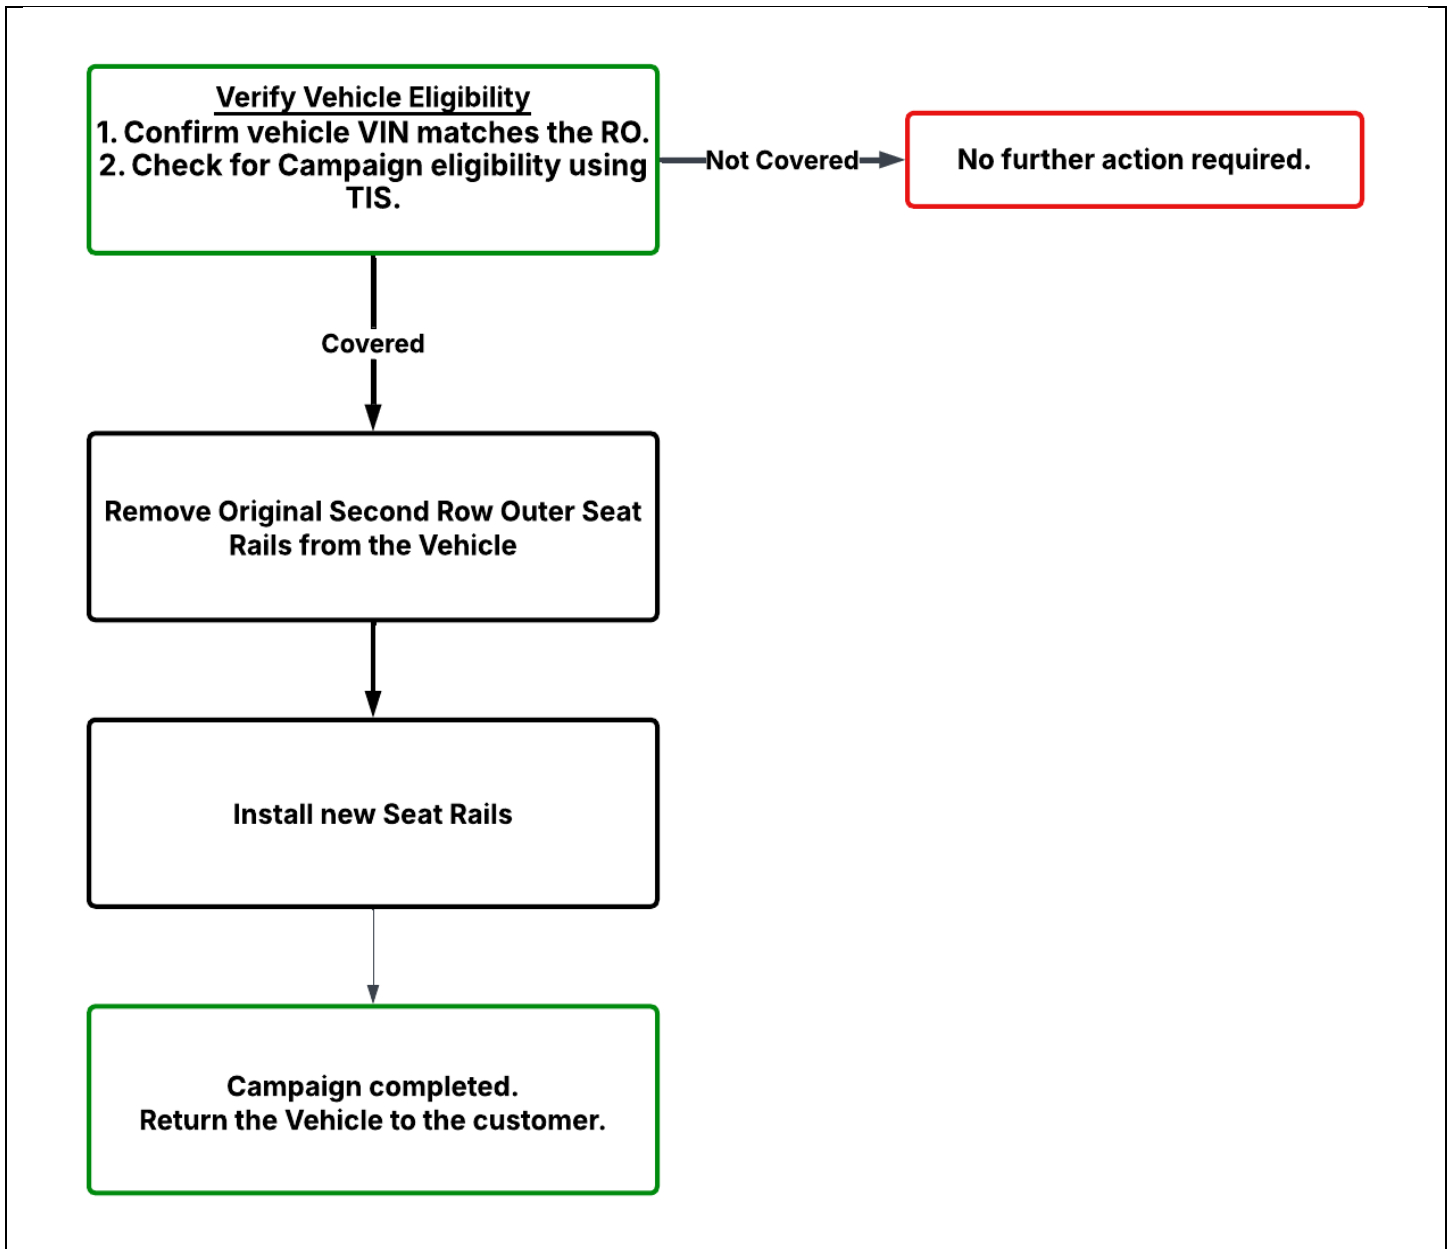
Verify Vehicle Eligibility
1. Confirm vehicle VIN matches the RO.
2. Check for Campaign eligibility using TIS.

Not Covered

No further action required.

Covered

Remove Original Second Row Outer Seat Rails from the Vehicle

Install new Seat Rails

Campaign completed.
Return the Vehicle to the customer.